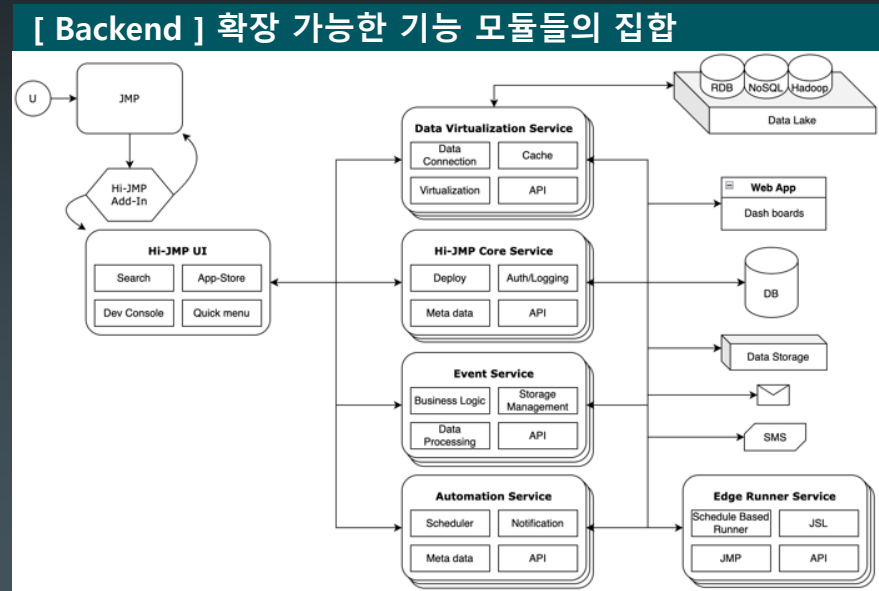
[ Backend ] 확장 가능한 기능 모듈들의 집합

U

JMP

Hi-JMP Add-In

Hi-JMP UI

Search

App-Store

Dev Console

Quick menu

RDB

NoSQL

Hadoop

Data Lake

Data Virtualization Service

Data Connection

Cache

Virtualization

API

Web App

Dash boards

Hi-JMP Core Service

Deploy

Auth/Logging

Meta data

API

DB

Data Storage

Event Service

Business Logic

Storage Management

Data Processing

API

SMS

Automation Service

Scheduler

Notification

Meta data

API

Edge Runner Service

Schedule Based Runner

JSL

JMP

API